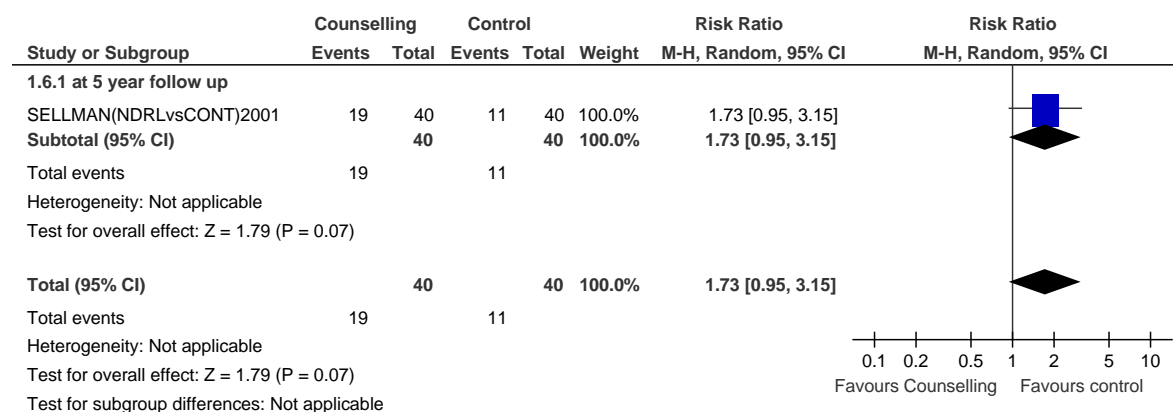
| Study or Subgroup | Counselling Events | Counselling Total | Control Events | Control Total | Weight | Risk Ratio M-H, Random, 95% CI | Risk Ratio M-H, Random, 95% CI |
|---|---|---|---|---|---|---|---|
| **1.6.1 at 5 year follow up** | | | | | | | |
| SELLMAN(NDRLvsCONT)2001 | 19 | 40 | 11 | 40 | 100.0% | 1.73 [0.95, 3.15] | |
| **Subtotal (95% CI)** | | **40** | | **40** | **100.0%** | **1.73 [0.95, 3.15]** | |
| Total events | 19 | | 11 | | | | |
| Heterogeneity: Not applicable | | | | | | | |
| Test for overall effect: Z = 1.79 (P = 0.07) | | | | | | | |
| **Total (95% CI)** | | **40** | | **40** | **100.0%** | **1.73 [0.95, 3.15]** | |
| Total events | 19 | | 11 | | | | |
| Heterogeneity: Not applicable | | | | | | | |
| Test for overall effect: Z = 1.79 (P = 0.07) | | | | | | | |
| Test for subgroup differences: Not applicable | | | | | | | |

0.1 0.2 0.5 1 2 5 10
Favours Counselling Favours control